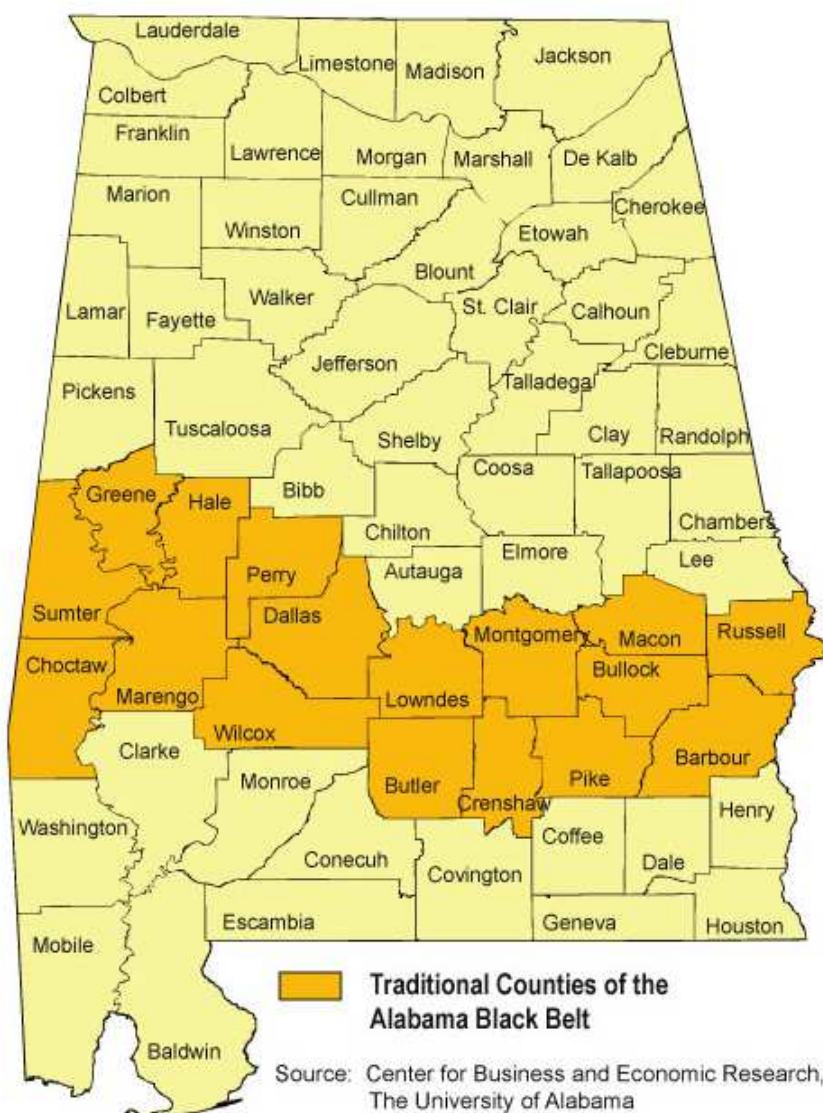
Lauderdale
Limestone
Madison
Jackson
Colbert
Franklin
Lawrence
Morgan
Marshall
De Kalb
Marion
Cullman
Cherokee
Winston
Etowah
Blount
Lamar
Fayette
Walker
St. Clair
Calhoun
Jefferson
Cleburne
Pickens
Talladega
Tuscaloosa
Shelby
Clay
Randolph
Coosa
Tallapoosa
Greene
Hale
Bibb
Chambers
Chilton
Elmore
Lee
Perry
Autauga
Sumter
Dallas
Montgomery
Macon
Russell
Choctaw
Bullock
Marengo
Lowndes
Wilcox
Barbour
Clarke
Monroe
Butler
Pike
Crenshaw
Henry
Washington
Coffee
Conecuh
Covington
Dale
Escambia
Geneva
Houston
Mobile
Baldwin

Traditional Counties of the Alabama Black Belt

Source: Center for Business and Economic Research, The University of Alabama